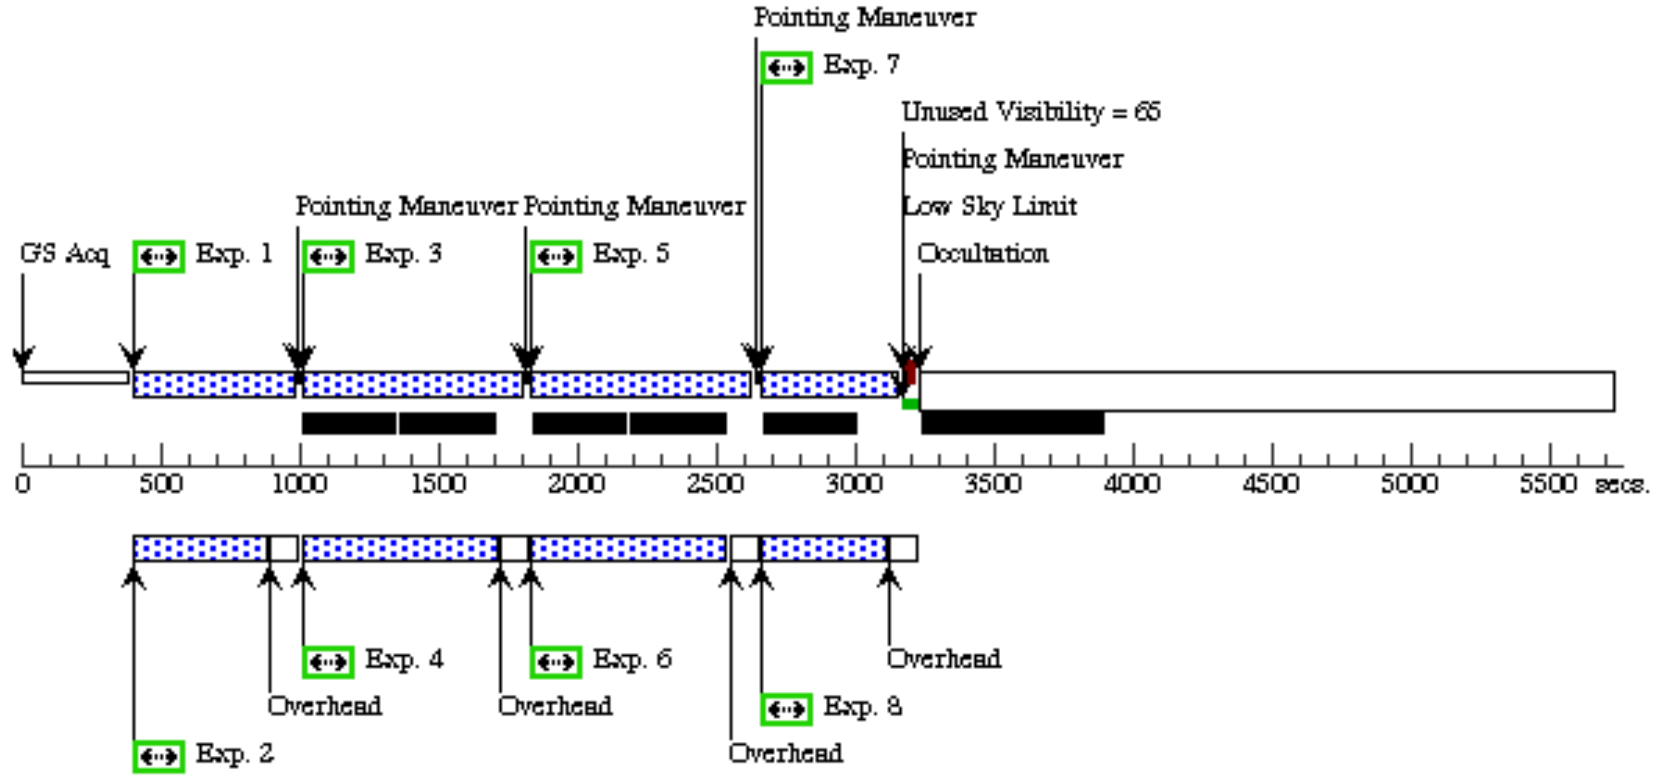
Pointing Maneuver

Exp. 7

Unused Visibility = 65

Pointing Maneuver

Low Sky Limit

Pointing Maneuver Pointing Maneuver

GS Acq Exp. 1 Exp. 3 Exp. 5 Occultation

0 500 1000 1500 2000 2500 3000 3500 4000 4500 5000 5500 secs.

Exp. 4 Exp. 6 Overhead

Overhead Overhead Exp. 8

Exp. 2 Overhead